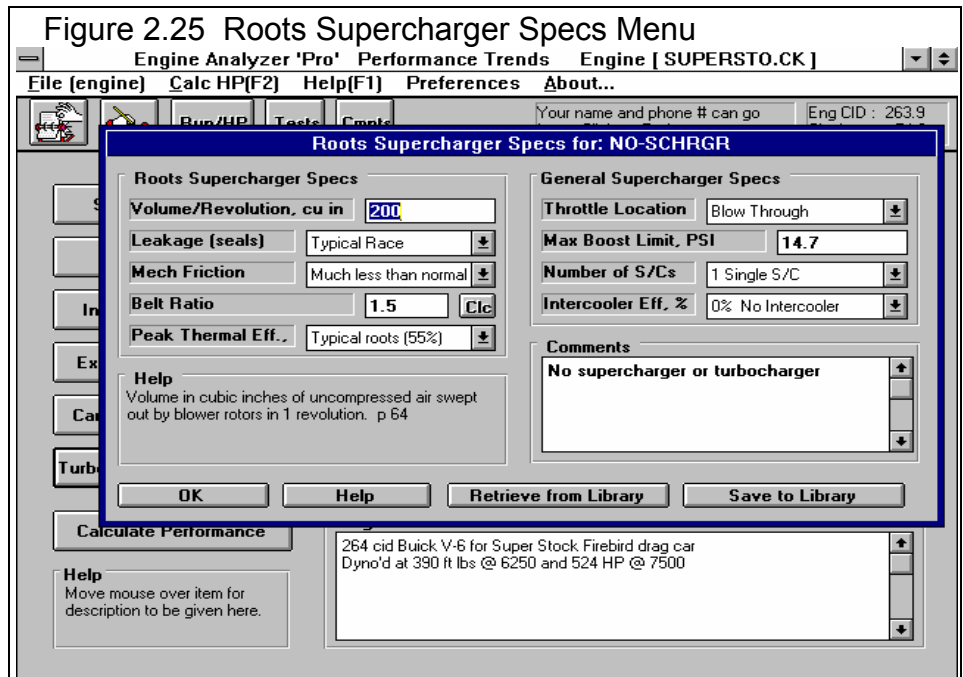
Figure 2.25 Roots Supercharger Specs Menu

Engine Analyzer 'Pro' Performance Trends Engine [ SUPERSTO.CK ]

File (engine) Calc HP(F2) Help(F1) Preferences About...

Run/HP Tests Cmpts

Your name and phone # can go

Eng CID : 263.9

Roots Supercharger Specs for: NO-SCHRGR

Roots Supercharger Specs

Volume/Revolution, cu in 200

Leakage (seals) Typical Race

Mech Friction Much less than normal

Belt Ratio 1.5 Clc

Peak Thermal Eff., Typical roots (55%)

Help

Volume in cubic inches of uncompressed air swept out by blower rotors in 1 revolution. p 64

General Supercharger Specs

Throttle Location Blow Through

Max Boost Limit, PSI 14.7

Number of S/Cs 1 Single S/C

Intercooler Eff, % 0% No Intercooler

Comments

No supercharger or turbocharger

OK Help Retrieve from Library Save to Library

S

In

Ex

Ca

Turb

Calculate Performance

Help

Move mouse over item for description to be given here.

264 cid Buick V-6 for Super Stock Firebird drag car
Dyno'd at 390 ft lbs @ 6250 and 524 HP @ 7500